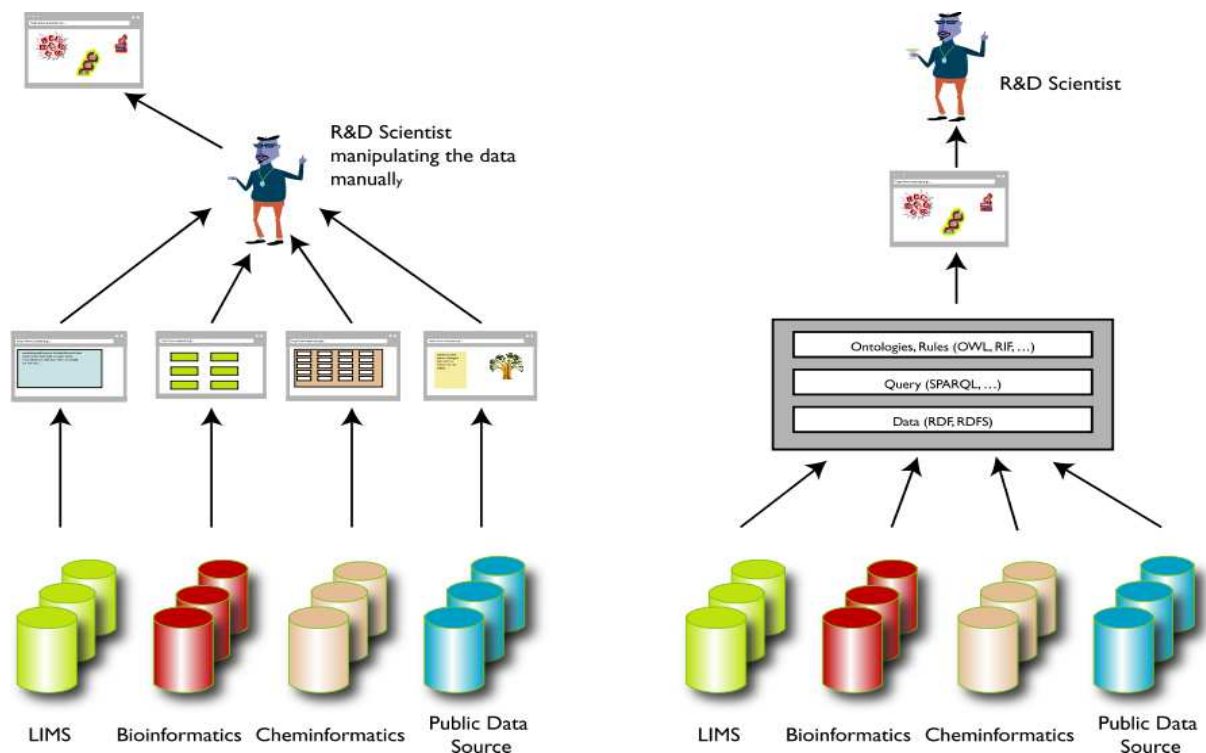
R&D Scientist manipulating the data manually

LIMS

Bioinformatics

Cheminformatics

Public Data Source

R&D Scientist

Ontologies, Rules (OWL, RIF, ...)

Query (SPARQL, ...)

Data (RDF, RDFS)

LIMS

Bioinformatics

Cheminformatics

Public Data Source